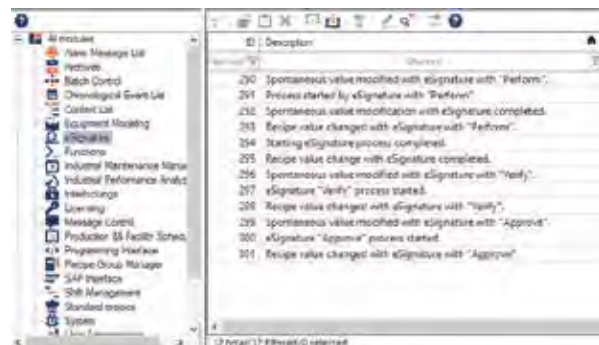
All modules
Alarm Message List
Archives
Batch Control
Chronological Event List
Content List
Equipment Modeling
eSignature
Functions
Industrial Maintenance Manu
Industrial Performance Analy
Interlockings
Licensing
Message Control
Production && Facility Sched
Programming Interface
Recipe Group Manager
SAP Interface
Shift Management
Standard Licenses
System
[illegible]

| ID | Description |
|---|---|
| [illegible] | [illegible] |
| 290 | Spontaneous value modified with eSignature with "Perform". |
| 291 | Process started by eSignature with "Perform". |
| 292 | Spontaneous value modification with eSignature completed. |
| 293 | Recipe value changed with eSignature with "Perform". |
| 294 | Starting eSignature process completed. |
| 295 | Recipe value change with eSignature completed. |
| 296 | Spontaneous value modified with eSignature with "Verify". |
| 297 | eSignature "Verify" process started. |
| 298 | Recipe value changed with eSignature with "Verify". |
| 299 | Spontaneous value modified with eSignature with "Approve". |
| 300 | eSignature "Approve" process started. |
| 301 | Recipe value changed with eSignature with "Approve". |

12 total / 12 filtered / 0 selected